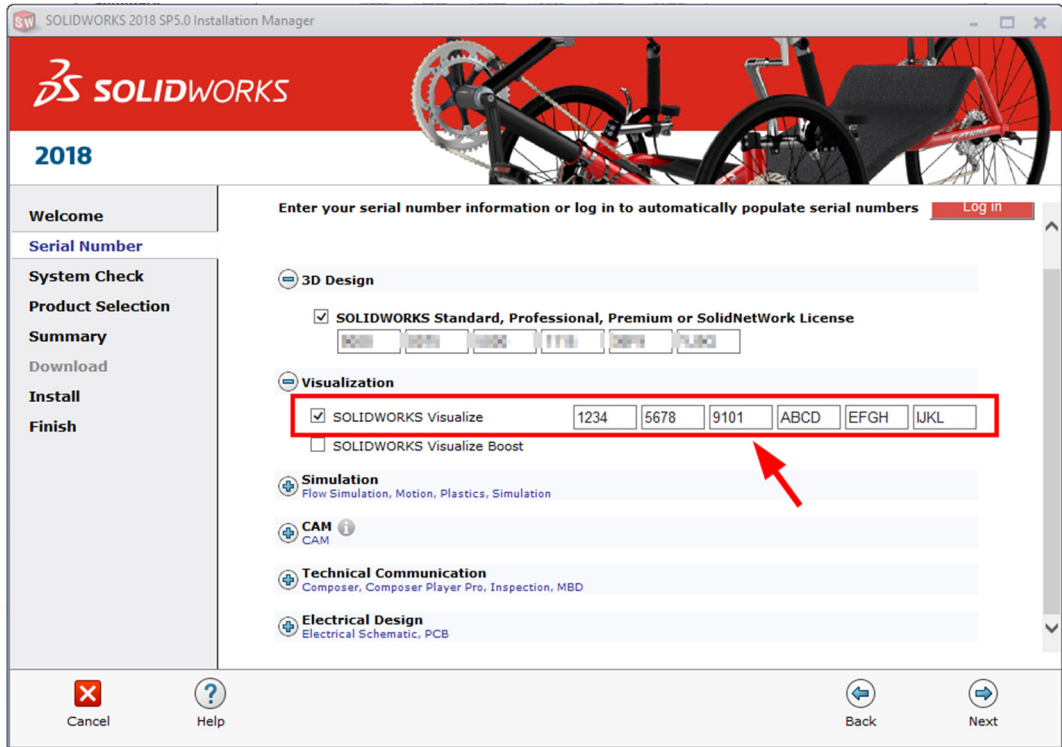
SOLIDWORKS 2018 SP5.0 Installation Manager

SOLIDWORKS

2018

Welcome
Serial Number
System Check
Product Selection
Summary
Download
Install
Finish

Enter your serial number information or log in to automatically populate serial numbers

Log in

3D Design

SOLIDWORKS Standard, Professional, Premium or SolidNetWork License

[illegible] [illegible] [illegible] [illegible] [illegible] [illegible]

Visualization

SOLIDWORKS Visualize 1234 5678 9101 ABCD EFGH IJKL

SOLIDWORKS Visualize Boost

Simulation
Flow Simulation, Motion, Plastics, Simulation

CAM
CAM

Technical Communication
Composer, Composer Player Pro, Inspection, MBD

Electrical Design
Electrical Schematic, PCB

Cancel
Help
Back
Next